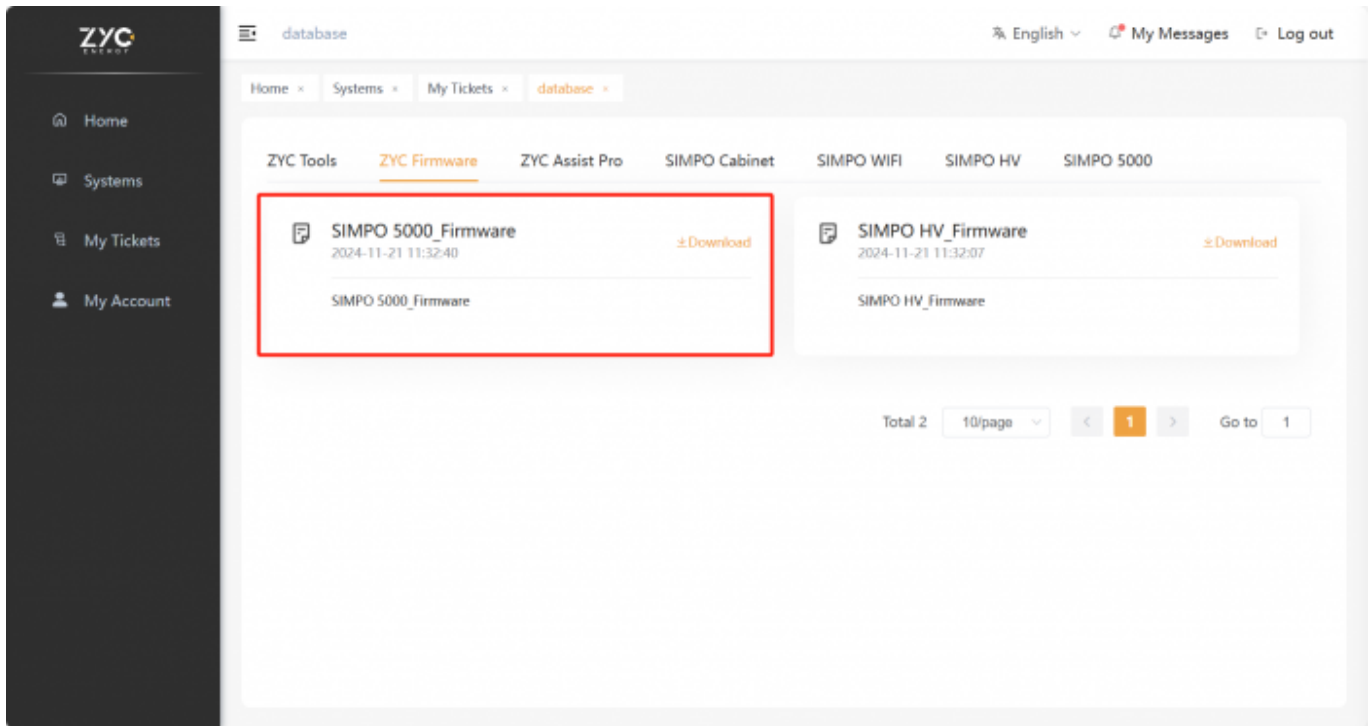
ZYC
ENERGY

Home
Systems
My Tickets
My Account

database

English
My Messages
Log out

Home ×
Systems ×
My Tickets ×
database ×

ZYC Tools
ZYC Firmware
ZYC Assist Pro
SIMPO Cabinet
SIMPO WIFI
SIMPO HV
SIMPO 5000

SIMPO 5000_Firmware
2024-11-21 11:32:40
Download
SIMPO 5000_Firmware

SIMPO HV_Firmware
2024-11-21 11:32:07
Download
SIMPO HV_Firmware

Total 2
10/page
1
Go to
1